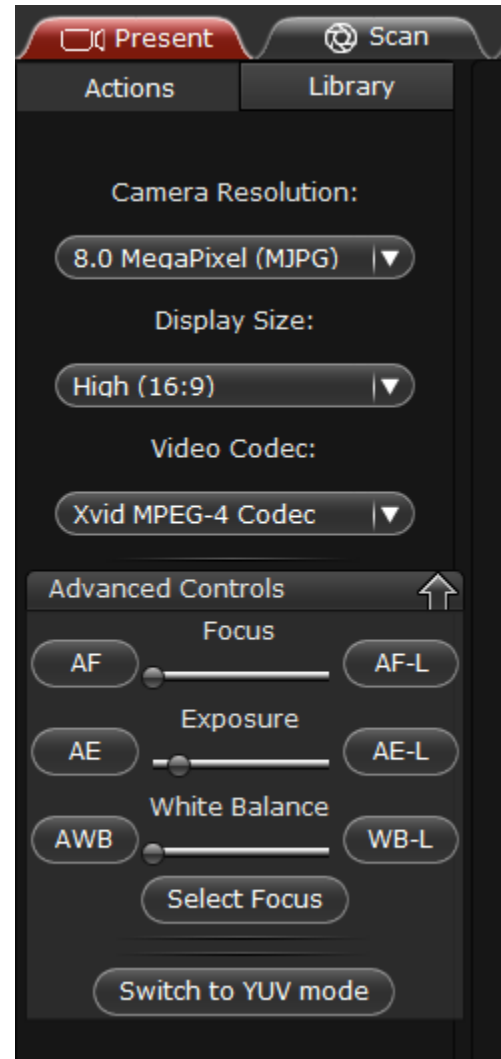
Present
Scan
Actions
Library

Camera Resolution:

8.0 MegaPixel (MJPG)

Display Size:

High (16:9)

Video Codec:

Xvid MPEG-4 Codec

Advanced Controls

Focus
AF
AF-L

Exposure
AE
AE-L

White Balance
AWB
WB-L

Select Focus

Switch to YUV mode